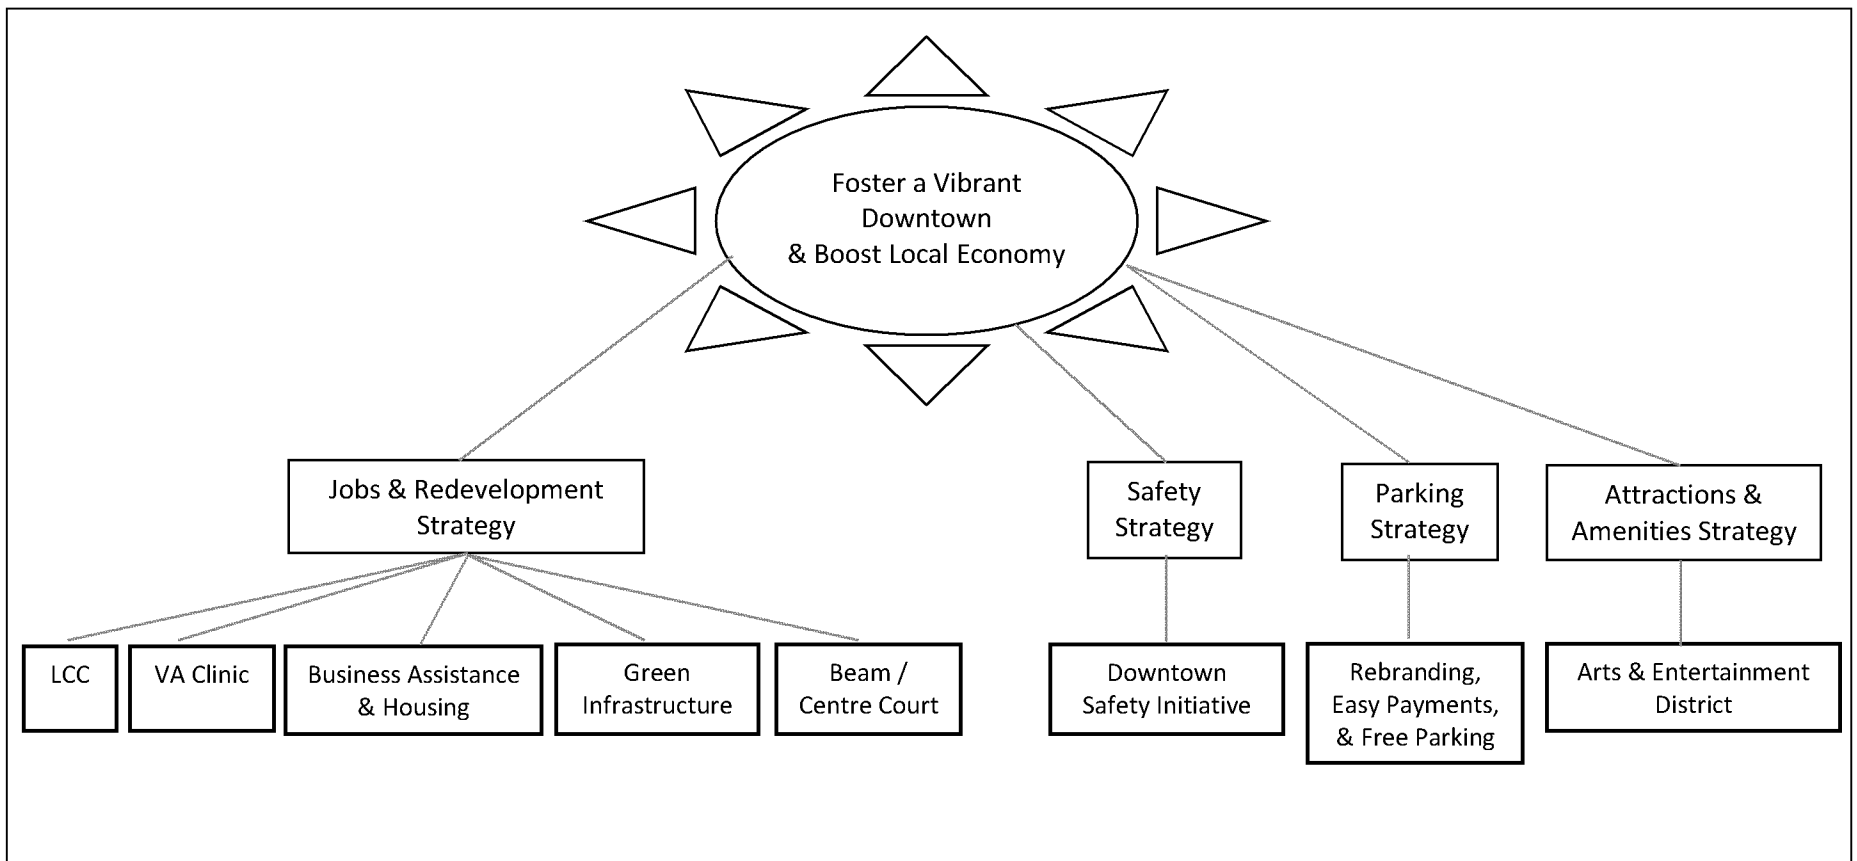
Foster a Vibrant Downtown & Boost Local Economy

Jobs & Redevelopment Strategy

Safety Strategy

Parking Strategy

Attractions & Amenities Strategy

LCC

VA Clinic

Business Assistance & Housing

Green Infrastructure

Beam / Centre Court

Downtown Safety Initiative

Rebranding, Easy Payments, & Free Parking

Arts & Entertainment District